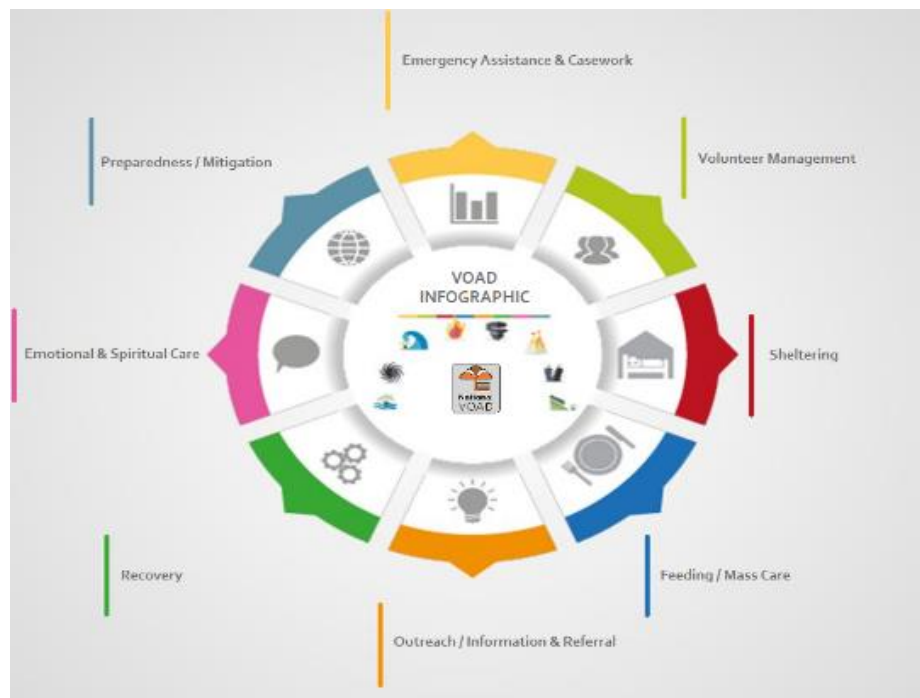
Emergency Assistance & Casework

Preparedness / Mitigation

Volunteer Management

VOAD INFOGRAPHIC

Emotional & Spiritual Care

Sheltering

National VOAD

Recovery

Feeding / Mass Care

Outreach / Information & Referral